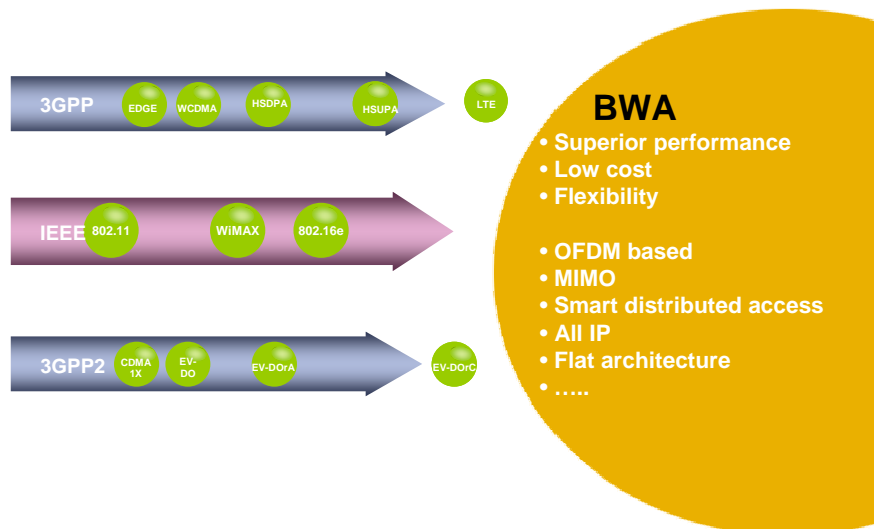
3GPP EDGE WCDMA HSDPA HSUPA LTE

IEEE 802.11 WiMAX 802.16e

3GPP2 CDMA 1X EV-DO EV-DOrA EV-DOrC

BWA
• Superior performance
• Low cost
• Flexibility

• OFDM based
• MIMO
• Smart distributed access
• All IP
• Flat architecture
• …..